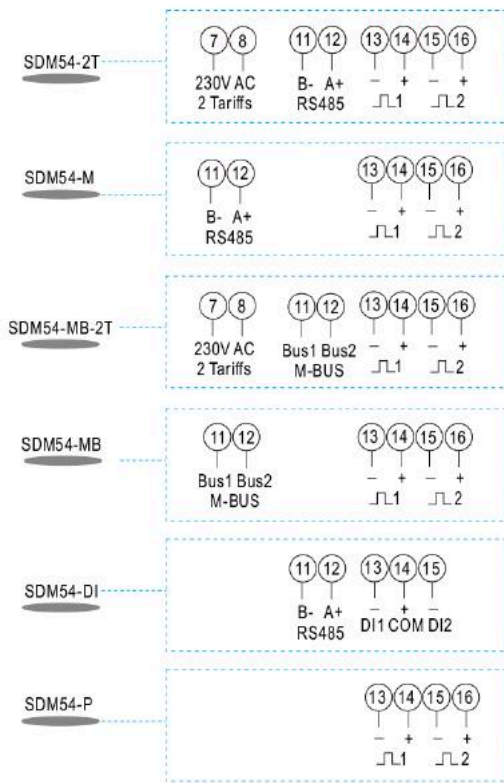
SDM54-2T

7 8
230V AC
2 Tariffs

11 12
B- A+
RS485

13 14 15 16
– + – +
⎍1 ⎍2

SDM54-M

11 12
B- A+
RS485

13 14 15 16
– + – +
⎍1 ⎍2

SDM54-MB-2T

7 8
230V AC
2 Tariffs

11 12
Bus1 Bus2
M-BUS

13 14 15 16
– + – +
⎍1 ⎍2

SDM54-MB

11 12
Bus1 Bus2
M-BUS

13 14 15 16
– + – +
⎍1 ⎍2

SDM54-DI

11 12
B- A+
RS485

13 14 15
– + –
DI1 COM DI2

SDM54-P

13 14 15 16
– + – +
⎍1 ⎍2